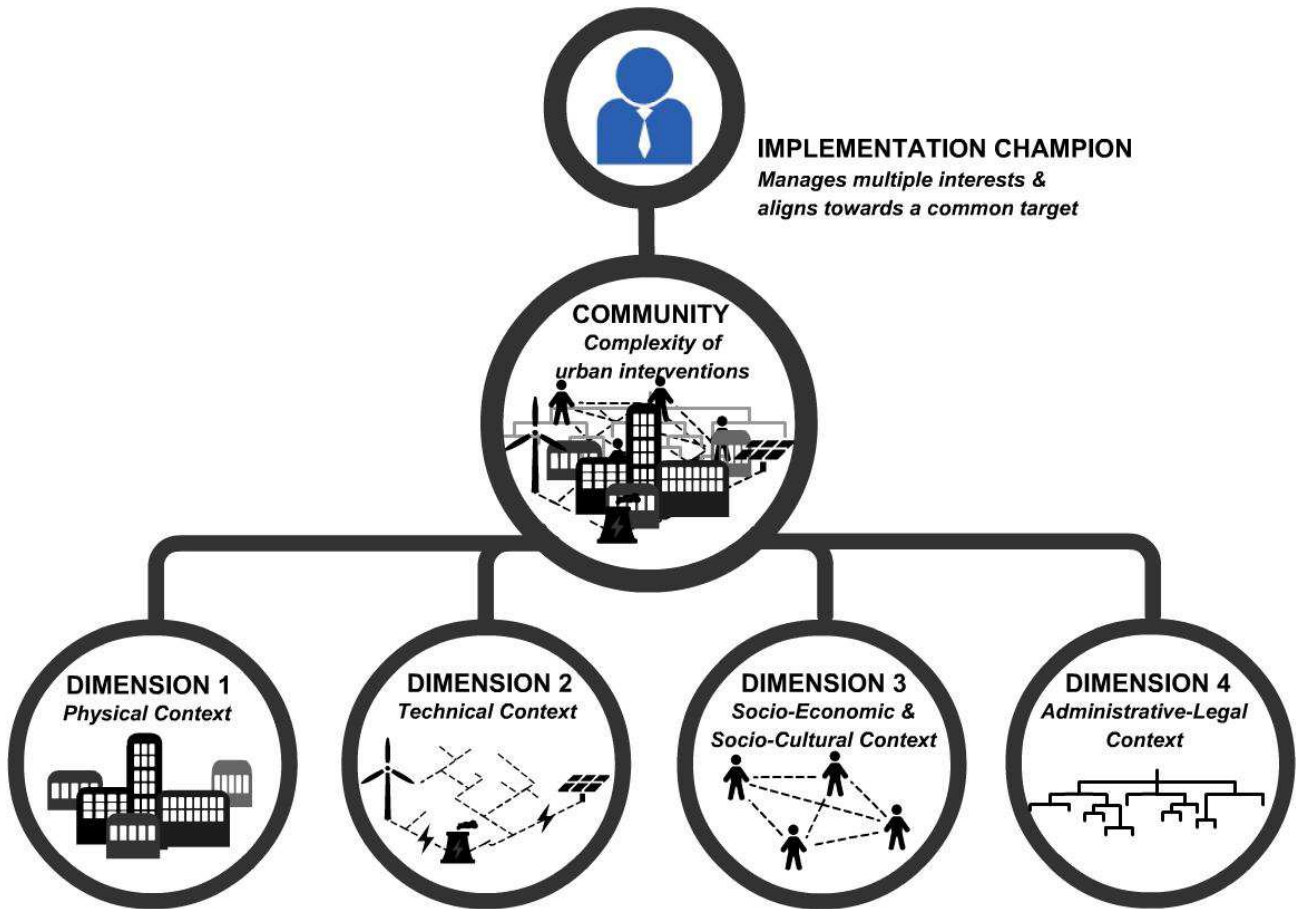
IMPLEMENTATION CHAMPION
Manages multiple interests & aligns towards a common target

COMMUNITY
Complexity of urban interventions

DIMENSION 1
Physical Context

DIMENSION 2
Technical Context

DIMENSION 3
Socio-Economic & Socio-Cultural Context

DIMENSION 4
Administrative-Legal Context